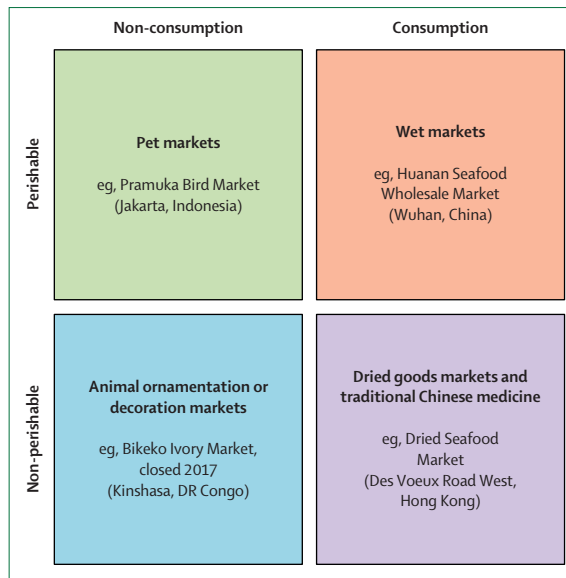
| | Non-consumption | Consumption |
|---|---|---|
| Perishable | **Pet markets** eg, Pramuka Bird Market (Jakarta, Indonesia) | **Wet markets** eg, Huanan Seafood Wholesale Market (Wuhan, China) |
| Non-perishable | **Animal ornamentation or decoration markets** eg, Bikeko Ivory Market, closed 2017 (Kinshasa, DR Congo) | **Dried goods markets and traditional Chinese medicine** eg, Dried Seafood Market (Des Voeux Road West, Hong Kong) |